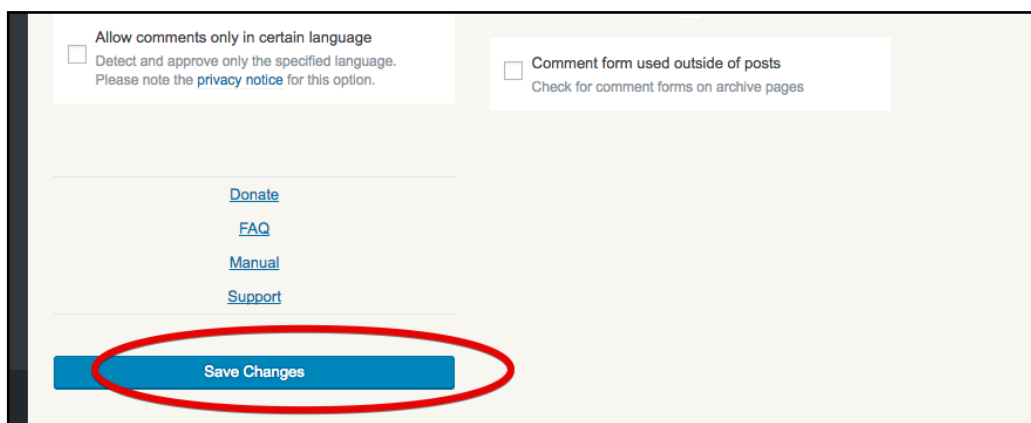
Allow comments only in certain language
Detect and approve only the specified language. Please note the privacy notice for this option.

Comment form used outside of posts
Check for comment forms on archive pages

Donate

FAQ

Manual

Support

Save Changes